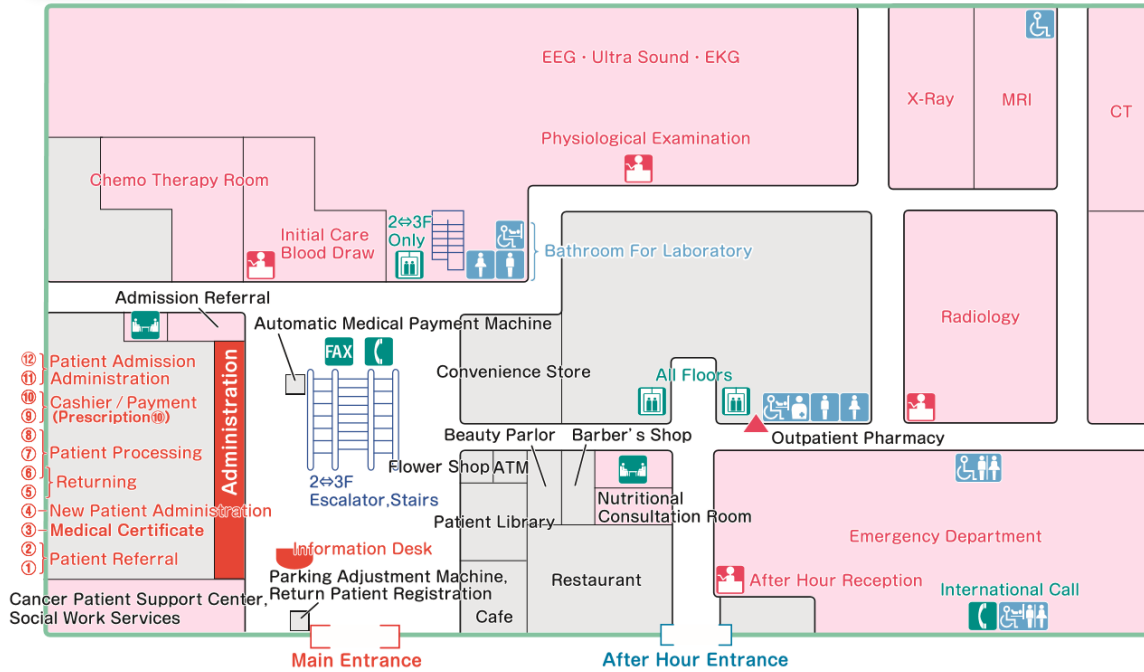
EEG・Ultra Sound・EKG

X-Ray

MRI

CT

Physiological Examination

Chemo Therapy Room

Initial Care Blood Draw

2⇔3F Only

Bathroom For Laboratory

Radiology

Admission Referral

Automatic Medical Payment Machine

FAX

⑫ Patient Admission
⑪ Administration
⑩ Cashier / Payment
⑨ (Prescription⑩)
⑧
⑦ Patient Processing
⑥ Returning
⑤
④ New Patient Administration
③ Medical Certificate
②
① Patient Referral

Administration

Convenience Store

All Floors

Outpatient Pharmacy

Beauty Parlor

Barber's Shop

Flower Shop

ATM

2⇔3F Escalator,Stairs

Nutritional Consultation Room

Patient Library

Emergency Department

Information Desk

Parking Adjustment Machine, Return Patient Registration

Restaurant

After Hour Reception

International Call

Cancer Patient Support Center, Social Work Services

Cafe

Main Entrance

After Hour Entrance